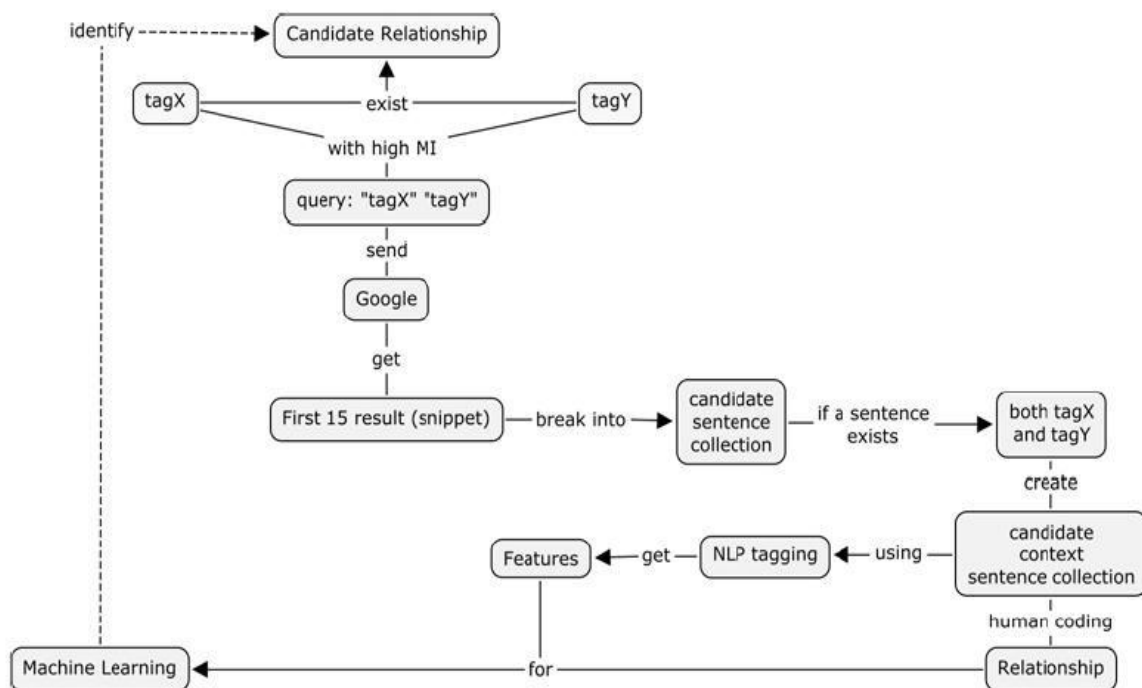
identify

Candidate Relationship

tagX

exist

tagY

with high MI

query: "tagX" "tagY"

send

Google

get

First 15 result (snippet)

break into

candidate sentence collection

if a sentence exists

both tagX and tagY

create

candidate context sentence collection

using

NLP tagging

get

Features

human coding

Relationship

for

Machine Learning